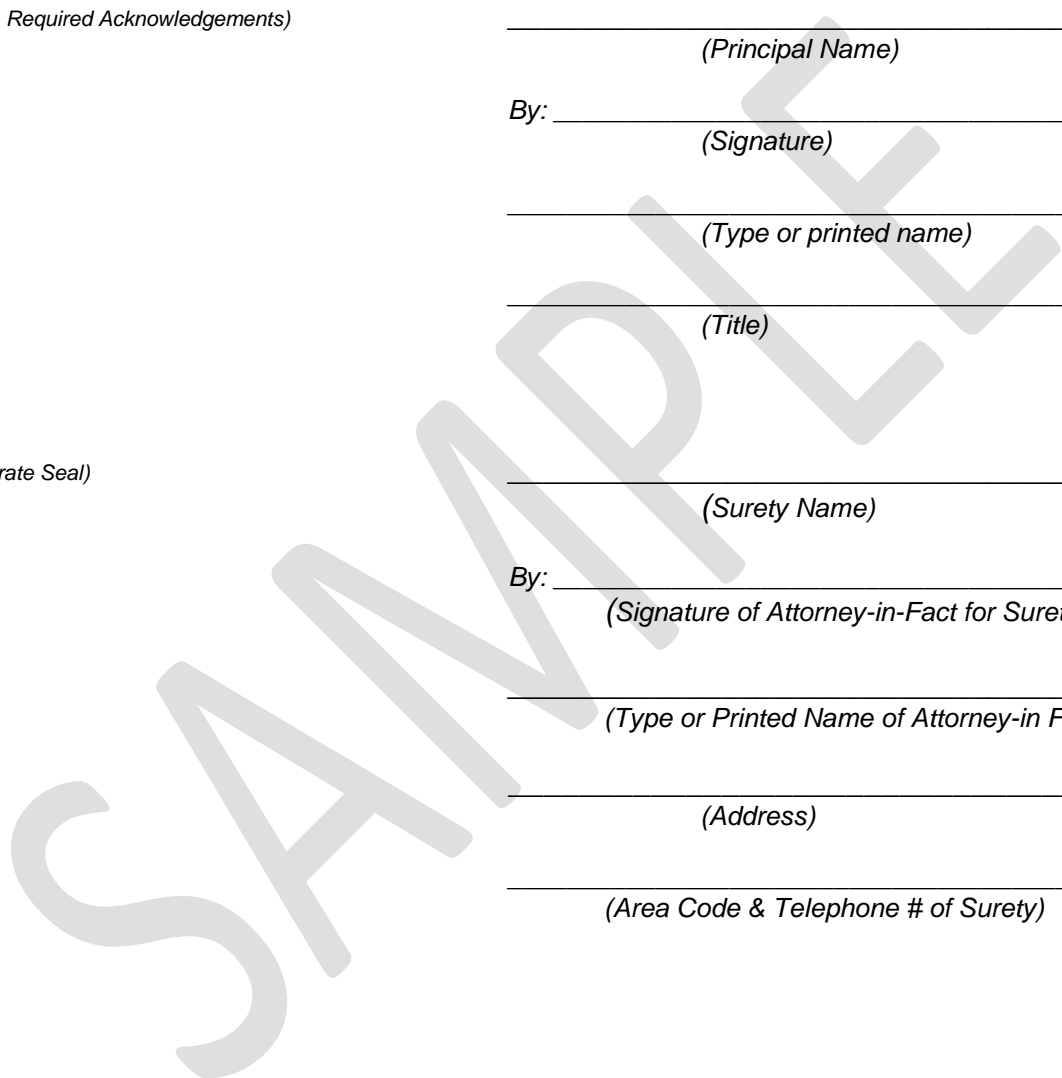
Required Acknowledgements)

(Principal Name)

By: ____________________

(Signature)

(Type or printed name)

(Title)

rate Seal)

(Surety Name)

By: ____________________

(Signature of Attorney-in-Fact for Suret

(Type or Printed Name of Attorney-in F

(Address)

(Area Code & Telephone # of Surety)

SAMPLE